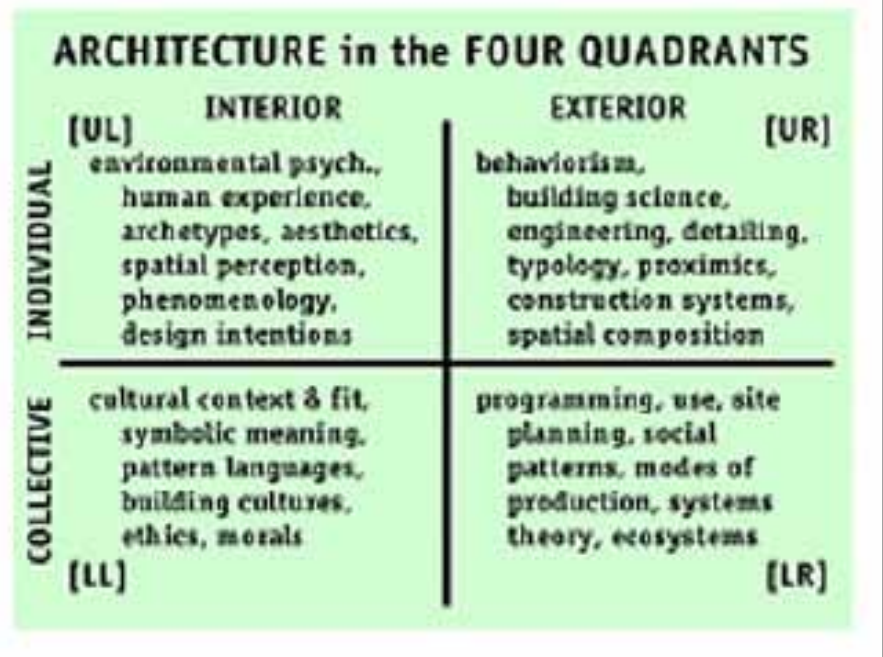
ARCHITECTURE in the FOUR QUADRANTS

| | INTERIOR | EXTERIOR |
|---|---|---|
| INDIVIDUAL | [UL] environmental psych., human experience, archetypes, aesthetics, spatial perception, phenomenology, design intentions | [UR] behaviorism, building science, engineering, detailing, typology, proximics, construction systems, spatial composition |
| COLLECTIVE | cultural context & fit, symbolic meaning, pattern languages, building cultures, ethics, morals [LL] | programming, use, site planning, social patterns, modes of production, systems theory, ecosystems [LR] |